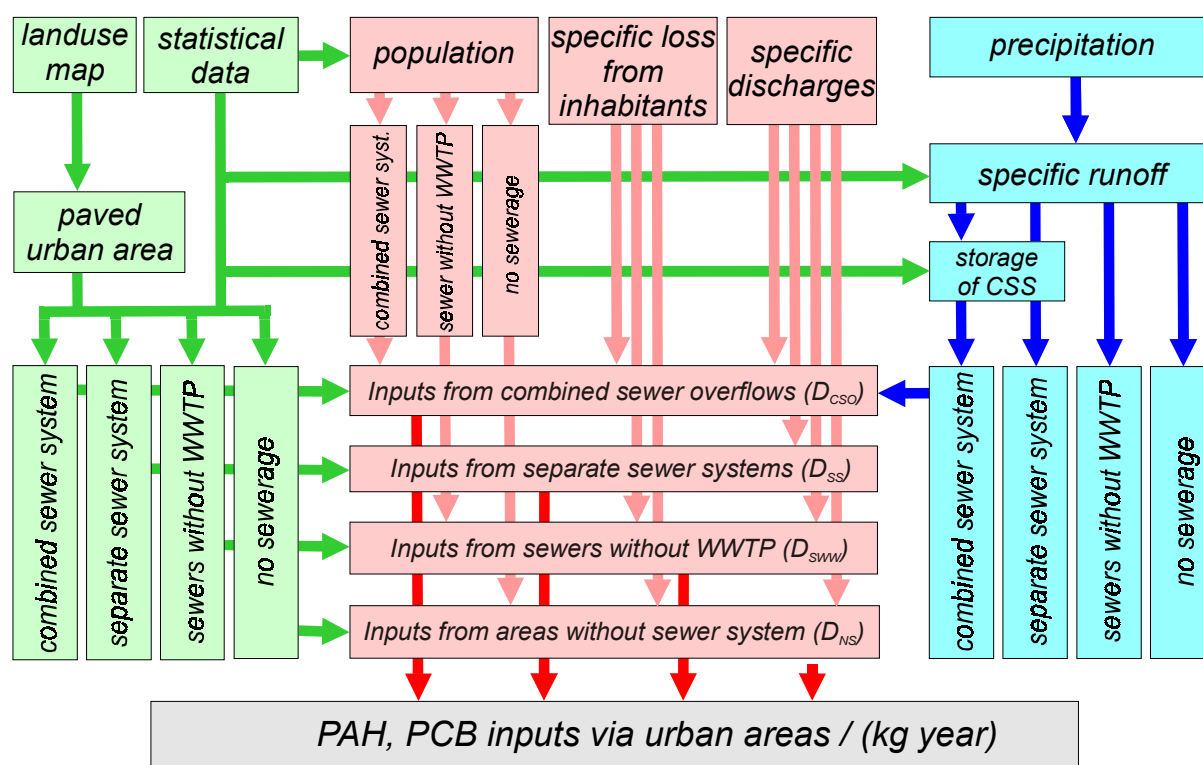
landuse map

statistical data

population

specific loss from inhabitants

specific discharges

precipitation

combined sewer syst.

sewer without WWTP

no sewerage

specific runoff

paved urban area

storage of CSS

combined sewer system

separate sewer system

sewers without WWTP

no sewerage

Inputs from combined sewer overflows ($D_{CSO}$)

Inputs from separate sewer systems ($D_{SS}$)

Inputs from sewers without WWTP ($D_{SWW}$)

Inputs from areas without sewer system ($D_{NS}$)

combined sewer system

separate sewer system

sewers without WWTP

no sewerage

PAH, PCB inputs via urban areas / (kg year)